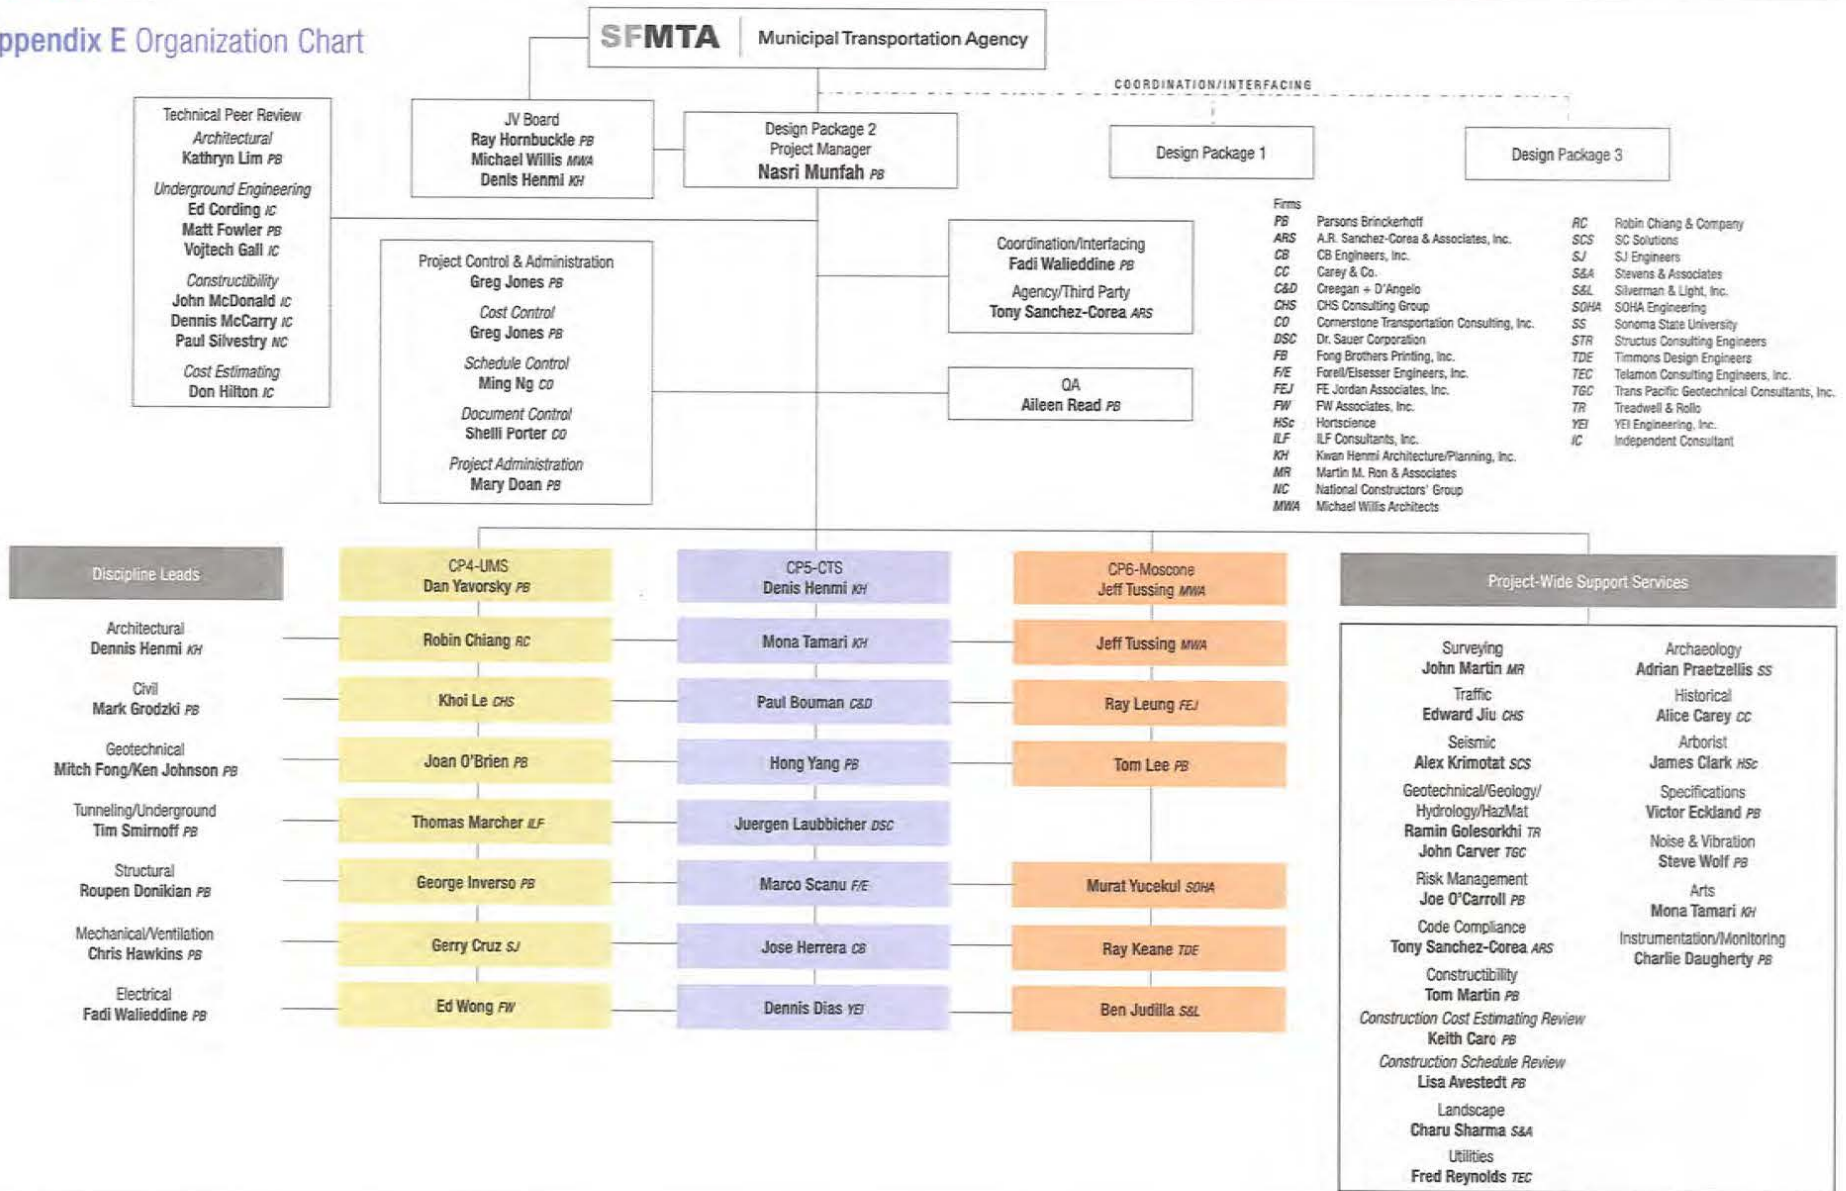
ppendix E Organization Chart

SFMTA Municipal Transportation Agency

COORDINATION/INTERFACING

Technical Peer Review
Architectural
Kathryn Lim PB
Underground Engineering
Ed Cording IC
Matt Fowler PB
Vojtech Gall IC
Constructibility
John McDonald IC
Dennis McCarry IC
Paul Silvestry NC
Cost Estimating
Don Hilton IC

JV Board
Ray Hornbuckle PB
Michael Willis MWA
Denis Henmi KH

Design Package 2
Project Manager
Nasri Munfah PB

Design Package 1

Design Package 3

Project Control & Administration
Greg Jones PB
Cost Control
Greg Jones PB
Schedule Control
Ming Ng CO
Document Control
Shelli Porter CO
Project Administration
Mary Doan PB

Coordination/Interfacing
Fadi Walieddine PB
Agency/Third Party
Tony Sanchez-Corea ARS

QA
Aileen Read PB

Firms
PB Parsons Brinckerhoff
ARS A.R. Sanchez-Corea & Associates, Inc.
CB CB Engineers, Inc.
CC Carey & Co.
C&D Creegan + D'Angelo
CHS CHS Consulting Group
CO Cornerstone Transportation Consulting, Inc.
DSC Dr. Sauer Corporation
FB Fong Brothers Printing, Inc.
F/E Forell/Elsesser Engineers, Inc.
FEJ FE Jordan Associates, Inc.
FW FW Associates, Inc.
HSc Hortscience
ILF ILF Consultants, Inc.
KH Kwan Henmi Architecture/Planning, Inc.
MR Martin M. Ron & Associates
NC National Constructors' Group
MWA Michael Willis Architects
RC Robin Chiang & Company
SCS SC Solutions
SJ SJ Engineers
S&A Stevens & Associates
S&L Silverman & Light, Inc.
SOHA SOHA Engineering
SS Sonoma State University
STR Structus Specifications Engineers
TDE Timmons Design Engineers
TEC Telamon Consulting Engineers, Inc.
TGC Trans Pacific Geotechnical Consultants, Inc.
TR Treadwell & Rollo
YEI YEI Engineering, Inc.
IC Independent Consultant

Discipline Leads
Architectural
Dennis Henmi KH
Civil
Mark Grodzki PB
Geotechnical
Mitch Fong/Ken Johnson PB
Tunneling/Underground
Tim Smirnoff PB
Structural
Roupen Donikian PB
Mechanical/Ventilation
Chris Hawkins PB
Electrical
Fadi Walieddine PB

CP4-UMS
Dan Yavorsky PB
Robin Chiang RC
Khoi Le CHS
Joan O'Brien PB
Thomas Marcher ILF
George Inverso PB
Gerry Cruz SJ
Ed Wong FW

CP5-CTS
Denis Henmi KH
Mona Tamari KH
Paul Bouman C&D
Hong Yang PB
Juergen Laubbicher DSC
Marco Scanu F/E
Jose Herrera CB
Dennis Dias YEI

CP6-Moscone
Jeff Tussing MWA
Jeff Tussing MWA
Ray Leung FEJ
Tom Lee PB
Murat Yucekul SOHA
Ray Keane TDE
Ben Judilla S&L

Project-Wide Support Services
Surveying
John Martin MR
Traffic
Edward Jiu CHS
Seismic
Alex Krimotat SCS
Geotechnical/Geology/ Hydrology/HazMat
Ramin Golesorkhi TR
John Carver TGC
Risk Management
Joe O'Carroll PB
Code Compliance
Tony Sanchez-Corea ARS
Constructibility
Tom Martin PB
Construction Cost Estimating Review
Keith Caro PB
Construction Schedule Review
Lisa Avestedt PB
Landscape
Charu Sharma S&A
Utilities
Fred Reynolds TEC
Archaeology
Adrian Praetzellis SS
Historical
Alice Carey CC
Arborist
James Clark HSc
Specifications
Victor Eckland PB
Noise & Vibration
Steve Wolf PB
Arts
Mona Tamari KH
Instrumentation/Monitoring
Charlie Daugherty PB